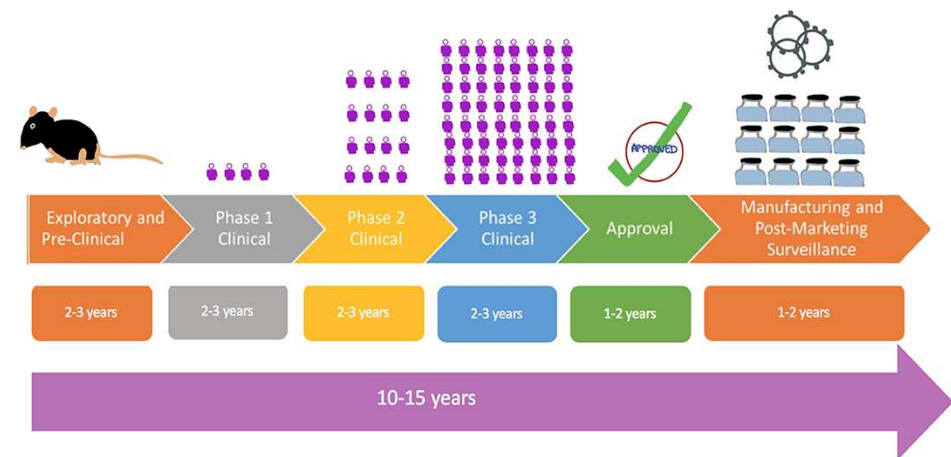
APPROVED

Exploratory and Pre-Clinical

Phase 1 Clinical

Phase 2 Clinical

Phase 3 Clinical

Approval

Manufacturing and Post-Marketing Surveillance

2-3 years

2-3 years

2-3 years

2-3 years

1-2 years

1-2 years

10-15 years